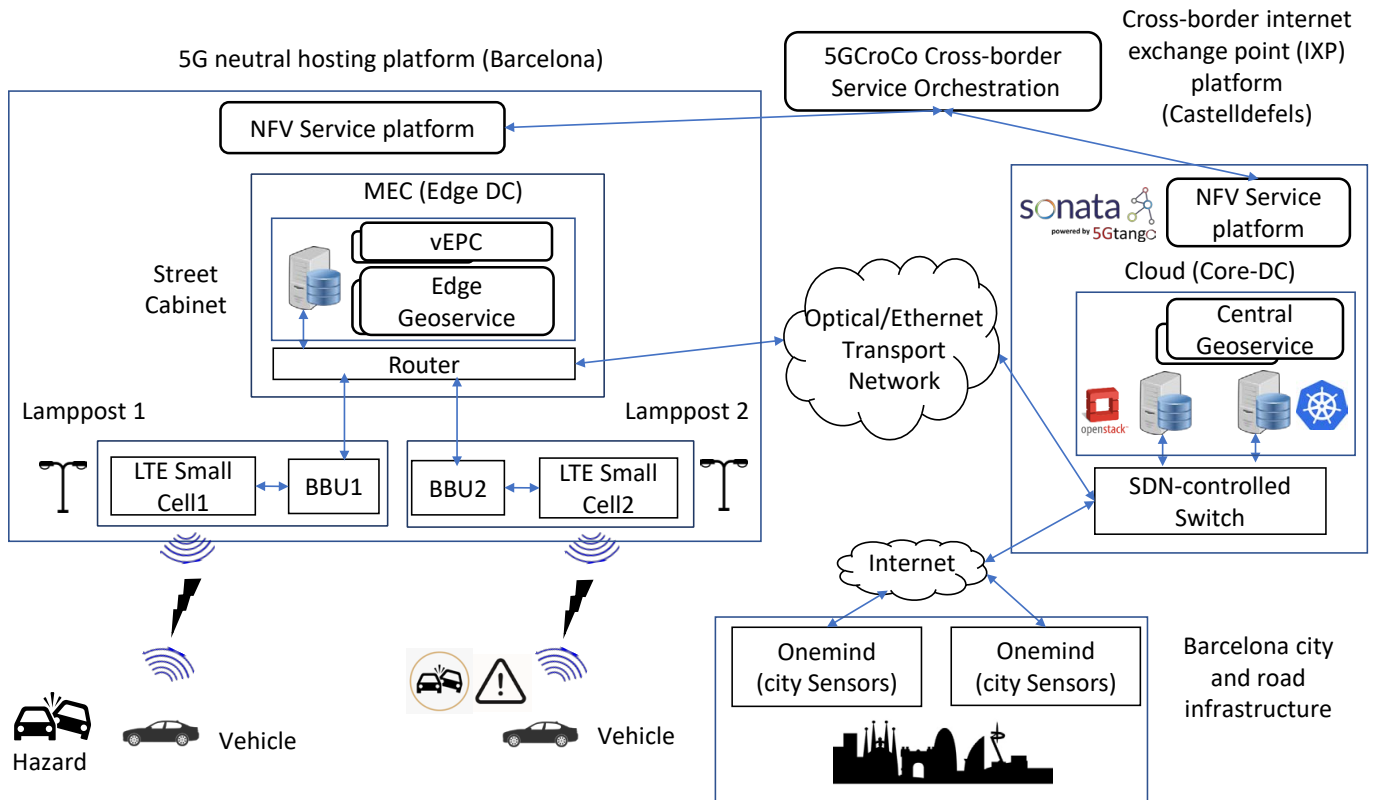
5G neutral hosting platform (Barcelona)

5GCroCo Cross-border Service Orchestration

Cross-border internet exchange point (IXP) platform (Castelldefels)

NFV Service platform

MEC (Edge DC)

vEPC

Edge Geoservice

Street Cabinet

Router

Lamppost 1

Lamppost 2

LTE Small Cell1

BBU1

BBU2

LTE Small Cell2

sonata powered by 5Gtango

NFV Service platform

Cloud (Core-DC)

Central Geoservice

openstack

Optical/Ethernet Transport Network

SDN-controlled Switch

Internet

Onemind (city Sensors)

Onemind (city Sensors)

Barcelona city and road infrastructure

Hazard

Vehicle

Vehicle